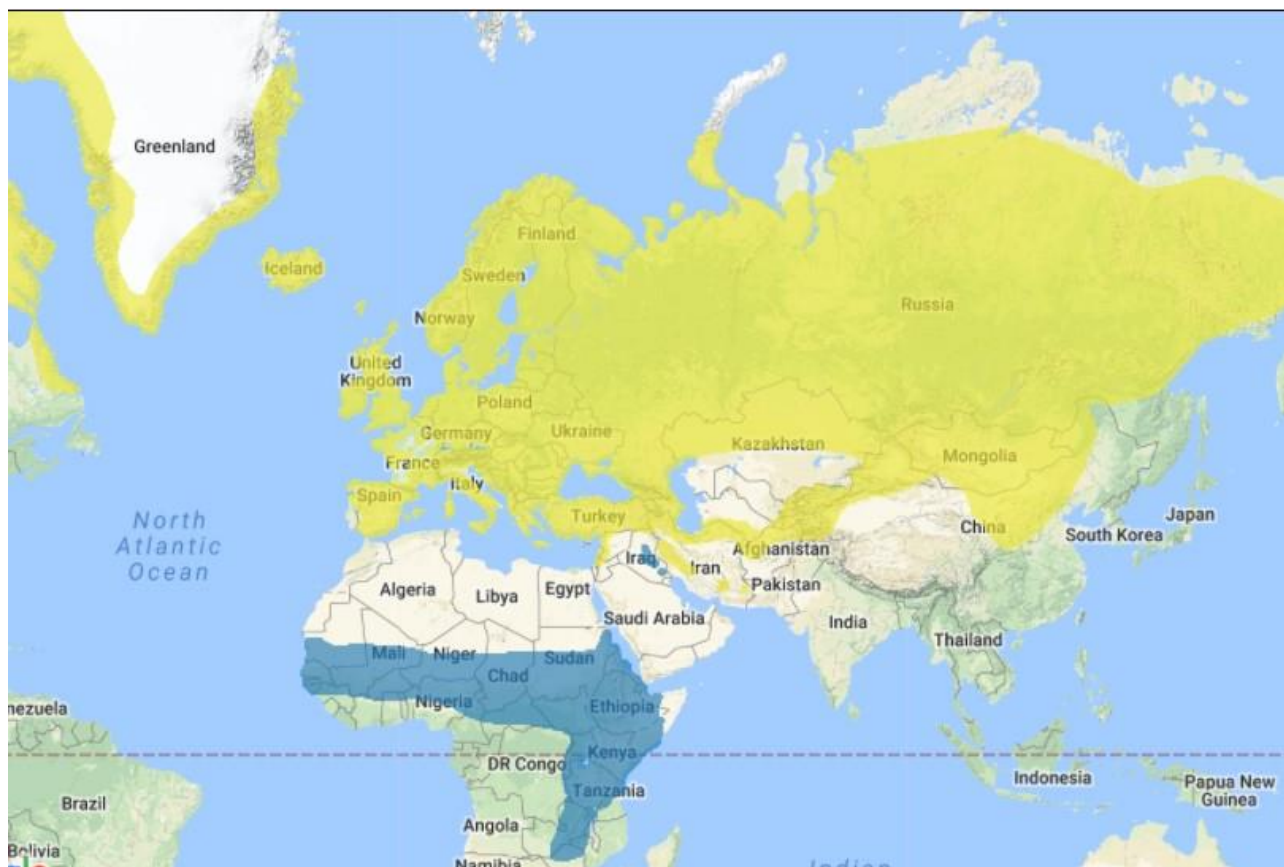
Greenland
Iceland
Finland
Sweden
Norway
United Kingdom
Russia
Poland
Germany
Ukraine
Kazakhstan
France
Mongolia
Italy
Spain
Turkey
North Atlantic Ocean
China
Japan
South Korea
Iraq
Afghanistan
Iran
Pakistan
Algeria
Libya
Egypt
Saudi Arabia
India
Thailand
Mali
Niger
Sudan
Chad
Nigeria
Ethiopia
nezuela
Kenya
DR Congo
Indonesia
Papua New Guinea
Brazil
Tanzania
Angola
Bolivia
Namibia
Indian